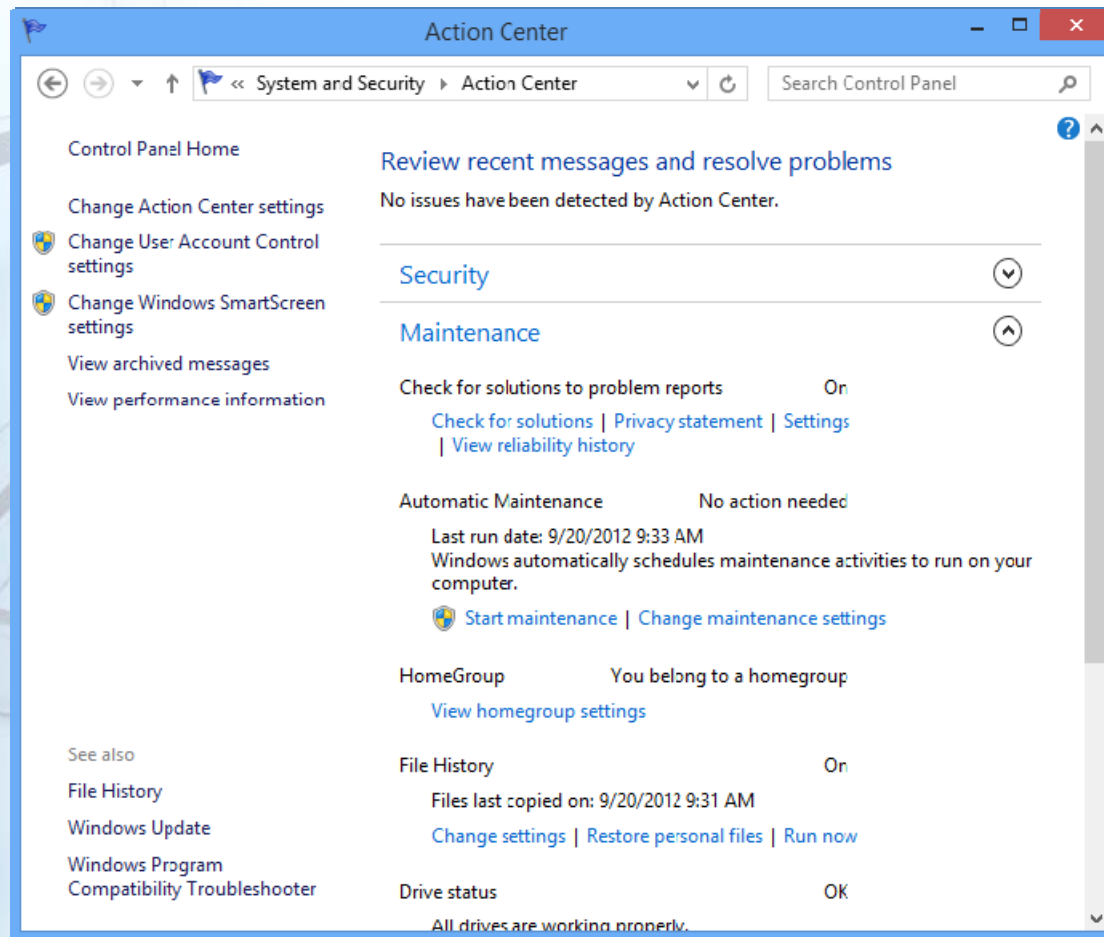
Action Center

« System and Security ▸ Action Center

Search Control Panel

Control Panel Home

Change Action Center settings

Change User Account Control settings

Change Windows SmartScreen settings

View archived messages

View performance information

See also

File History

Windows Update

Windows Program Compatibility Troubleshooter

Review recent messages and resolve problems

No issues have been detected by Action Center.

Security

Maintenance

Check for solutions to problem reports On

Check for solutions | Privacy statement | Settings | View reliability history

Automatic Maintenance No action needed

Last run date: 9/20/2012 9:33 AM

Windows automatically schedules maintenance activities to run on your computer.

Start maintenance | Change maintenance settings

HomeGroup You belong to a homegroup

View homegroup settings

File History On

Files last copied on: 9/20/2012 9:31 AM

Change settings | Restore personal files | Run now

Drive status OK

All drives are working properly.